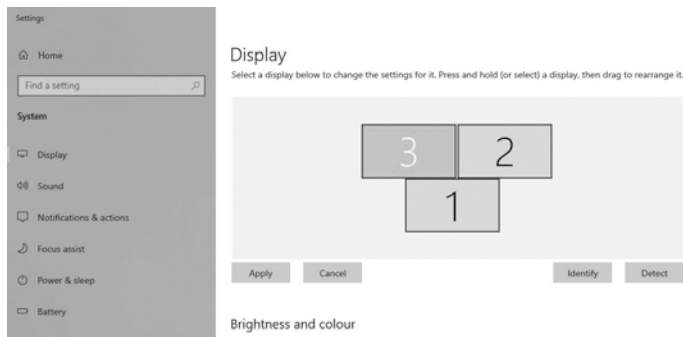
Settings

Home

Find a setting

System

Display

Sound

Notifications & actions

Focus assist

Power & sleep

Battery

Display

Select a display below to change the settings for it. Press and hold (or select) a display, then drag to rearrange it.

3

2

1

Apply

Cancel

Identify

Detect

Brightness and colour